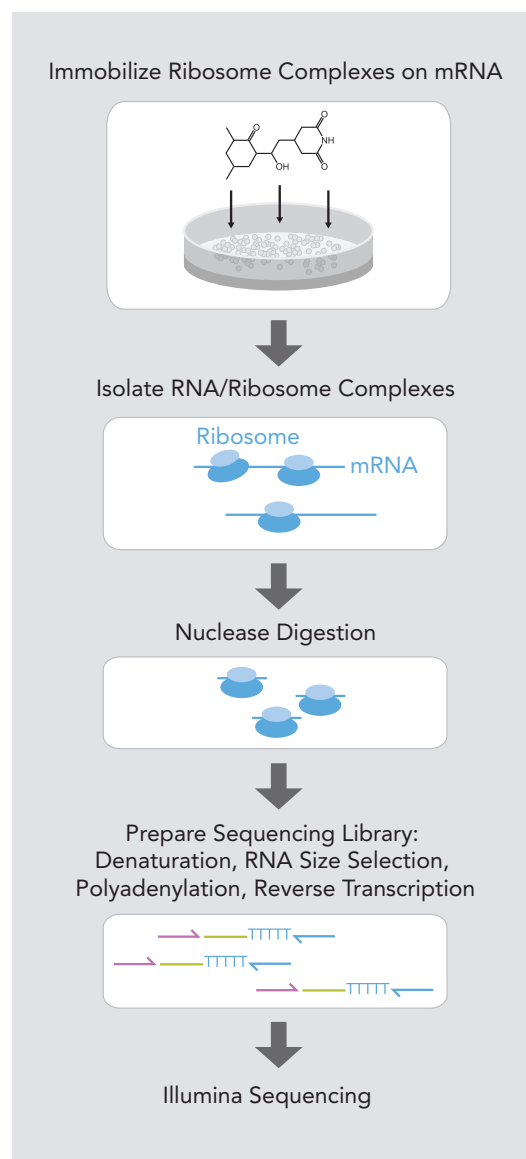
Immobilize Ribosome Complexes on mRNA

O

NH

O

O

OH

Isolate RNA/Ribosome Complexes

Ribosome

mRNA

Nuclease Digestion

Prepare Sequencing Library: Denaturation, RNA Size Selection, Polyadenylation, Reverse Transcription

TTTTT

TTTTT

TTTTT

Illumina Sequencing